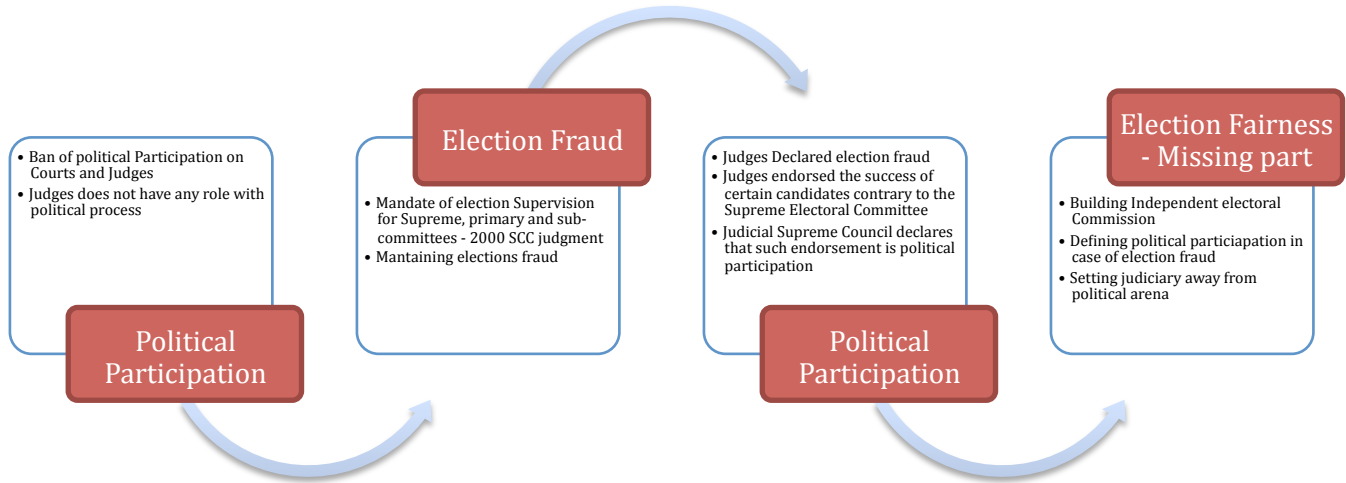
• Ban of political Participation on Courts and Judges
• Judges does not have any role with political process

Political Participation

Election Fraud

• Mandate of election Supervision for Supreme, primary and sub-committees - 2000 SCC judgment
• Mantaining elections fraud

• Judges Declared election fraud
• Judges endorsed the success of certain candidates contrary to the Supreme Electoral Committee
• Judicial Supreme Council declares that such endorsement is political participation

Political Participation

Election Fairness - Missing part

• Building Independent electoral Commission
• Defining political particiapation in case of election fraud
• Setting judiciary away from political arena